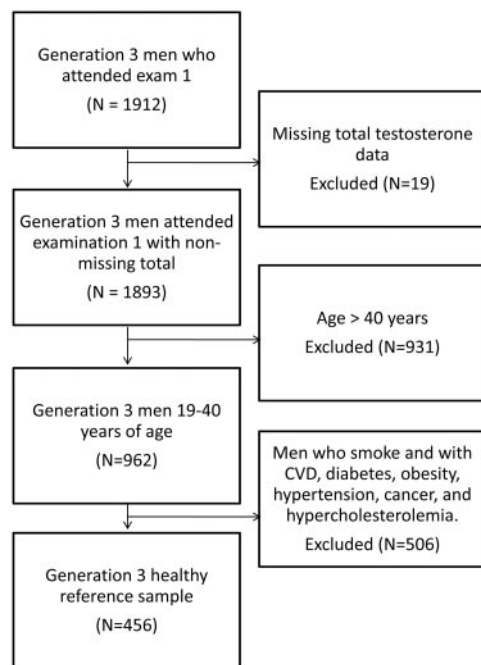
Generation 3 men who attended exam 1
(N = 1912)

Missing total testosterone data
Excluded (N=19)

Generation 3 men attended examination 1 with non-missing total
(N = 1893)

Age > 40 years
Excluded (N=931)

Generation 3 men 19-40 years of age
(N=962)

Men who smoke and with CVD, diabetes, obesity, hypertension, cancer, and hypercholesterolemia.
Excluded (N=506)

Generation 3 healthy reference sample
(N=456)